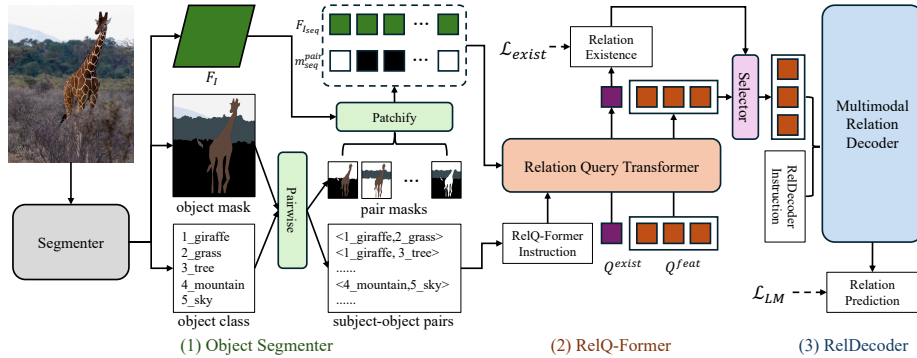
$F_I$

$F_{I_{seq}}$

$m_{seq}^{pair}$

...

...

$\mathcal{L}_{exist}$

Relation Existence

Selector

Multimodal Relation Decoder

Patchify

Pairwise

object mask

pair masks

...

Relation Query Transformer

RelDecoder Instruction

Segmenter

1_giraffe
2_grass
3_tree
4_mountain
5_sky

<1_giraffe,2_grass>
<1_giraffe, 3_tree>
......
<4_mountain,5_sky>
......

RelQ-Former Instruction

$Q^{exist}$

$Q^{feat}$

$\mathcal{L}_{LM}$

Relation Prediction

object class

subject-object pairs

(1) Object Segmenter

(2) RelQ-Former

(3) RelDecoder